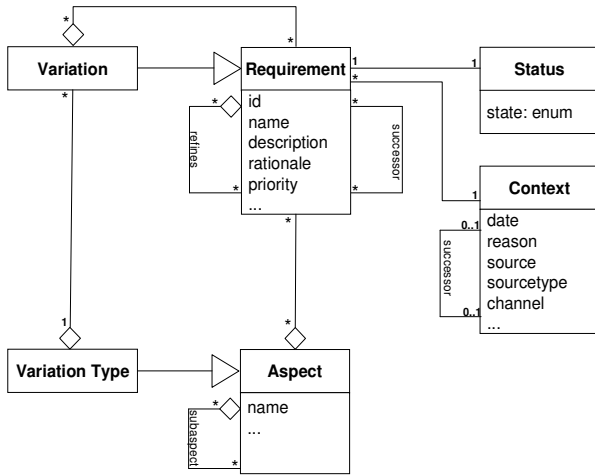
*
*
Variation
*
Requirement
1
1
Status
*
state: enum
*
id
name
description
rationale
priority
...
*
refines
*
successor
*
*
1
Context
0..1
date
reason
source
sourcetype
channel
...
successor
0..1
*
1
*
Variation Type
Aspect
*
name
...
subaspect
*